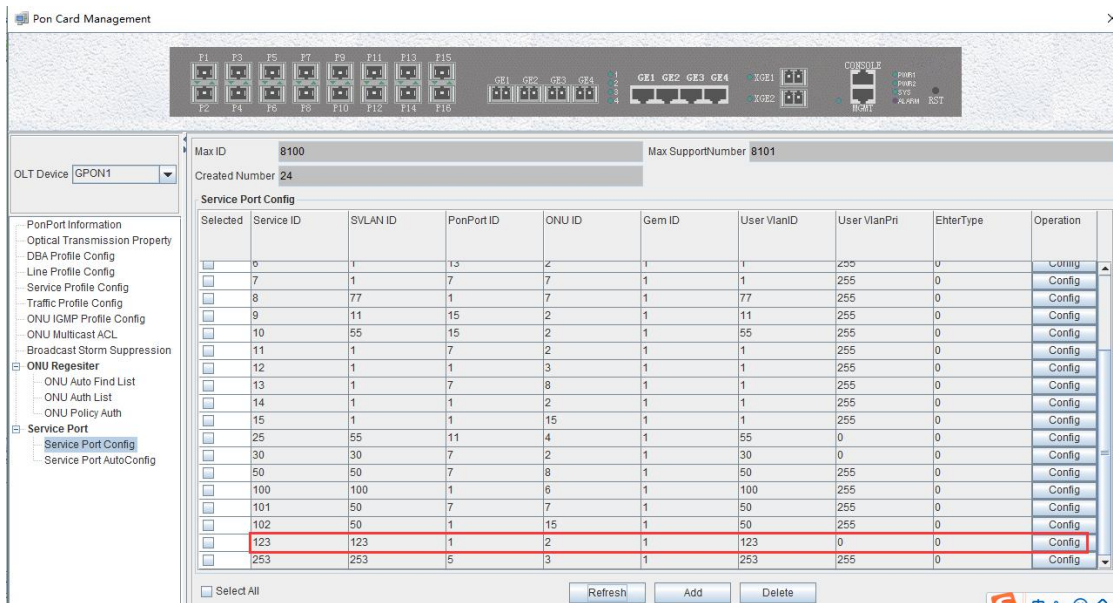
Pon Card Management

P1 P3 P5 P7 P9 P11 P13 P15
P2 P4 P6 P8 P10 P12 P14 P16
GE1 GE2 GE3 GE4
GE1 GE2 GE3 GE4
XGE1
XGE2
CONSOLE
MGMT
PWR1
PWR2
SYS
ALARM
RST

OLT Device GPON1

PonPort Information
Optical Transmission Property
DBA Profile Config
Line Profile Config
Service Profile Config
Traffic Profile Config
ONU IGMP Profile Config
ONU Multicast ACL
Broadcast Storm Suppression
ONU Regesiter
ONU Auto Find List
ONU Auth List
ONU Policy Auth
Service Port
Service Port Config
Service Port AutoConfig

Max ID 8100
Max SupportNumber 8101
Created Number 24

Service Port Config

| Selected | Service ID | SVLAN ID | PonPort ID | ONU ID | Gem ID | User VlanID | User VlanPri | EhterType | Operation |
|---|---|---|---|---|---|---|---|---|---|
| | 6 | 1 | 13 | 2 | 1 | 1 | 255 | 0 | Config |
| | 7 | 1 | 7 | 7 | 1 | 1 | 255 | 0 | Config |
| | 8 | 77 | 1 | 7 | 1 | 77 | 255 | 0 | Config |
| | 9 | 11 | 15 | 2 | 1 | 11 | 255 | 0 | Config |
| | 10 | 55 | 15 | 2 | 1 | 55 | 255 | 0 | Config |
| | 11 | 1 | 7 | 2 | 1 | 1 | 255 | 0 | Config |
| | 12 | 1 | 1 | 3 | 1 | 1 | 255 | 0 | Config |
| | 13 | 1 | 7 | 8 | 1 | 1 | 255 | 0 | Config |
| | 14 | 1 | 1 | 2 | 1 | 1 | 255 | 0 | Config |
| | 15 | 1 | 1 | 15 | 1 | 1 | 255 | 0 | Config |
| | 25 | 55 | 11 | 4 | 1 | 55 | 0 | 0 | Config |
| | 30 | 30 | 7 | 2 | 1 | 30 | 0 | 0 | Config |
| | 50 | 50 | 7 | 8 | 1 | 50 | 255 | 0 | Config |
| | 100 | 100 | 1 | 6 | 1 | 100 | 255 | 0 | Config |
| | 101 | 50 | 7 | 7 | 1 | 50 | 255 | 0 | Config |
| | 102 | 50 | 1 | 15 | 1 | 50 | 255 | 0 | Config |
| | 123 | 123 | 1 | 2 | 1 | 123 | 0 | 0 | Config |
| | 253 | 253 | 5 | 3 | 1 | 253 | 255 | 0 | Config |

Select All
Refresh
Add
Delete